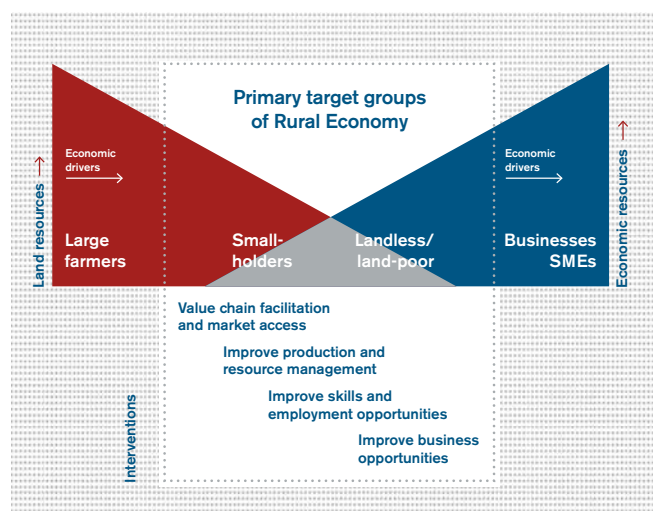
Primary target groups of Rural Economy

Economic drivers

Land resources

Large farmers

Small-holders

Landless/ land-poor

Economic drivers

Businesses SMEs

Economic resources

Value chain facilitation and market access

Improve production and resource management

Improve skills and employment opportunities

Improve business opportunities

Interventions